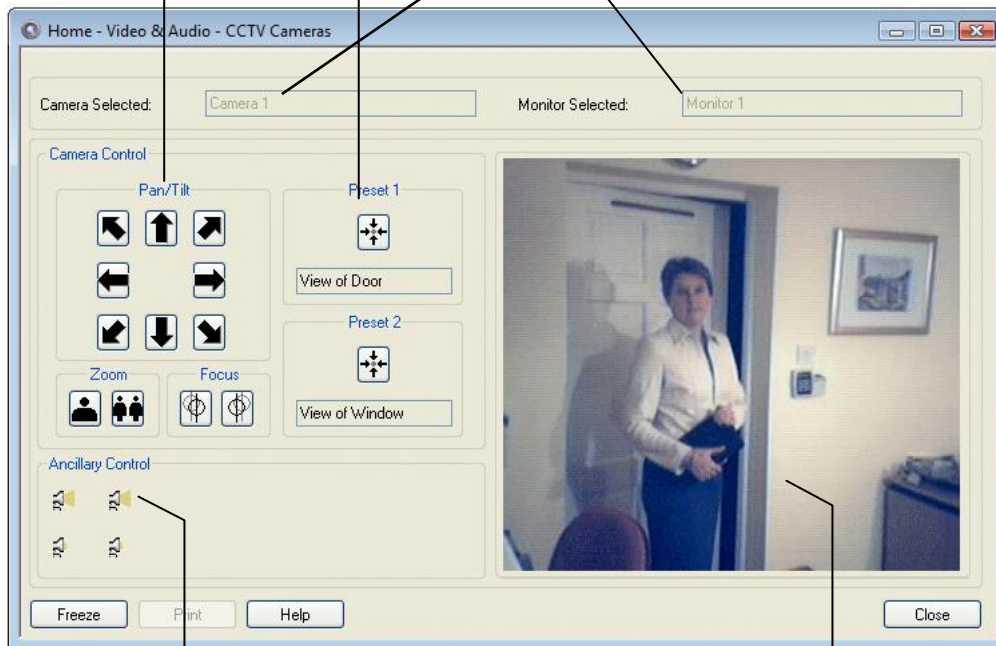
Home - Video & Audio - CCTV Cameras

Camera Selected: Camera 1

Monitor Selected: Monitor 1

Camera Control

Pan/Tilt

Preset 1

View of Door

Preset 2

View of Window

Zoom

Focus

Ancillary Control

Freeze

Print

Help

Close